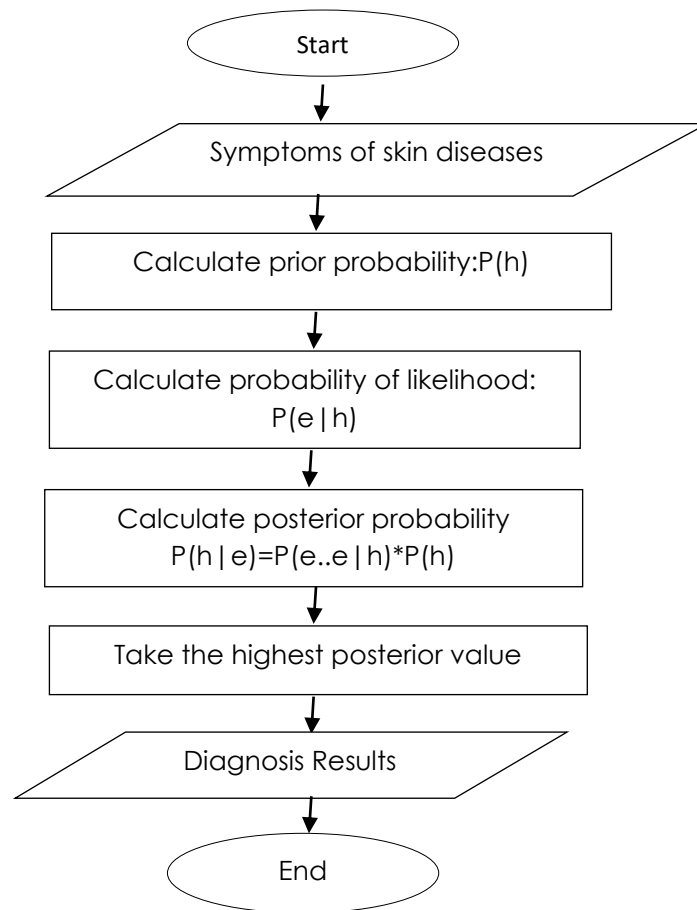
Start

Symptoms of skin diseases

Calculate prior probability:P(h)

Calculate probability of likelihood: P(e|h)

Calculate posterior probability P(h|e)=P(e..e|h)*P(h)

Take the highest posterior value

Diagnosis Results

End